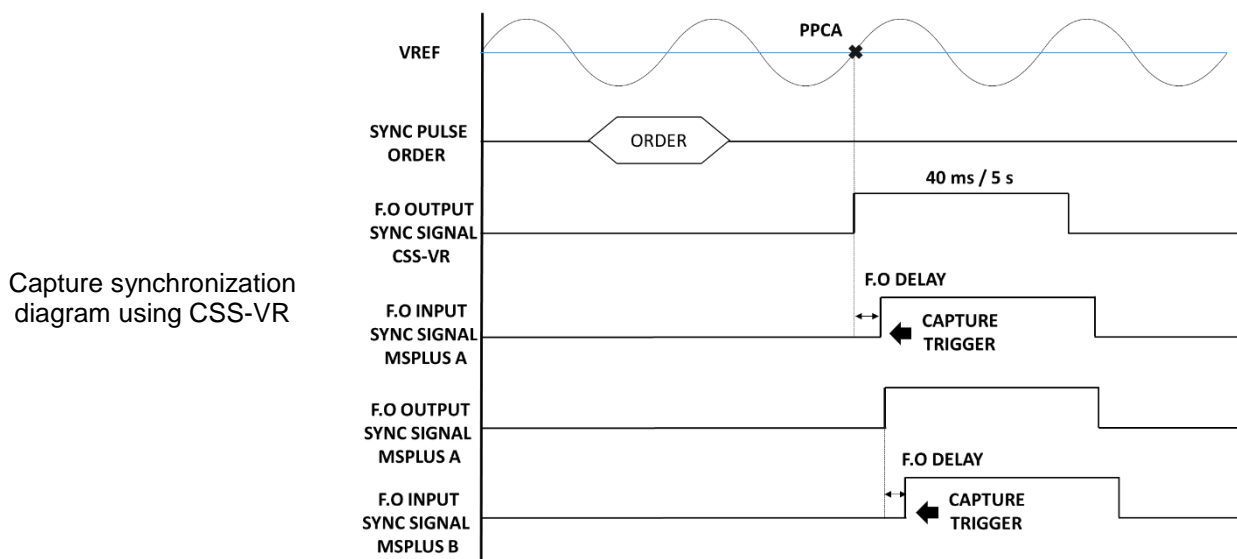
Capture synchronization diagram using CSS-VR

VREF

PPCA

SYNC PULSE ORDER

ORDER

40 ms / 5 s

F.O OUTPUT SYNC SIGNAL CSS-VR

F.O DELAY

F.O INPUT SYNC SIGNAL MSPLUS A

CAPTURE TRIGGER

F.O OUTPUT SYNC SIGNAL MSPLUS A

F.O DELAY

F.O INPUT SYNC SIGNAL MSPLUS B

CAPTURE TRIGGER